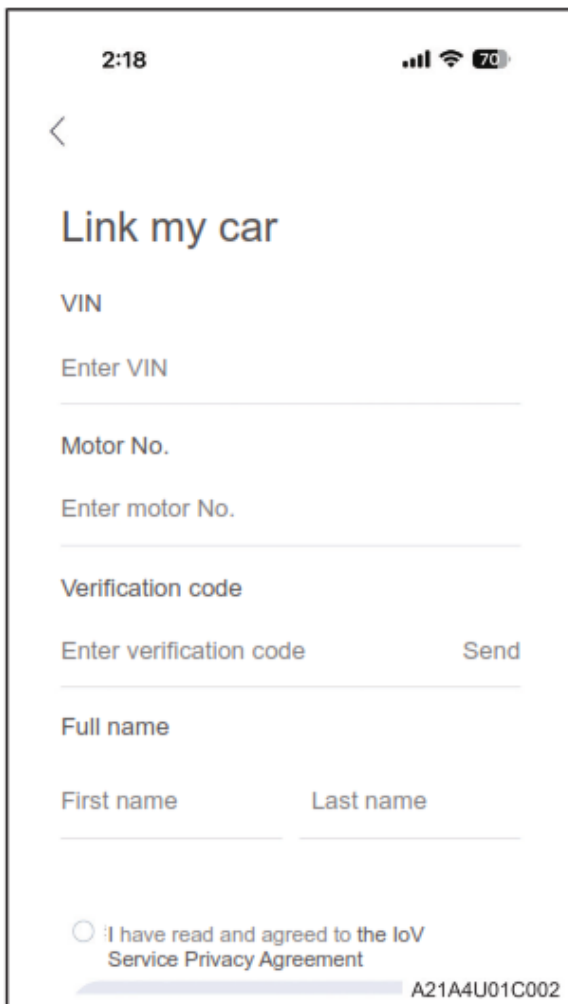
2:18

70

Link my car

VIN

Enter VIN

Motor No.

Enter motor No.

Verification code

Enter verification code

Send

Full name

First name

Last name

I have read and agreed to the IoV Service Privacy Agreement

A21A4U01C002